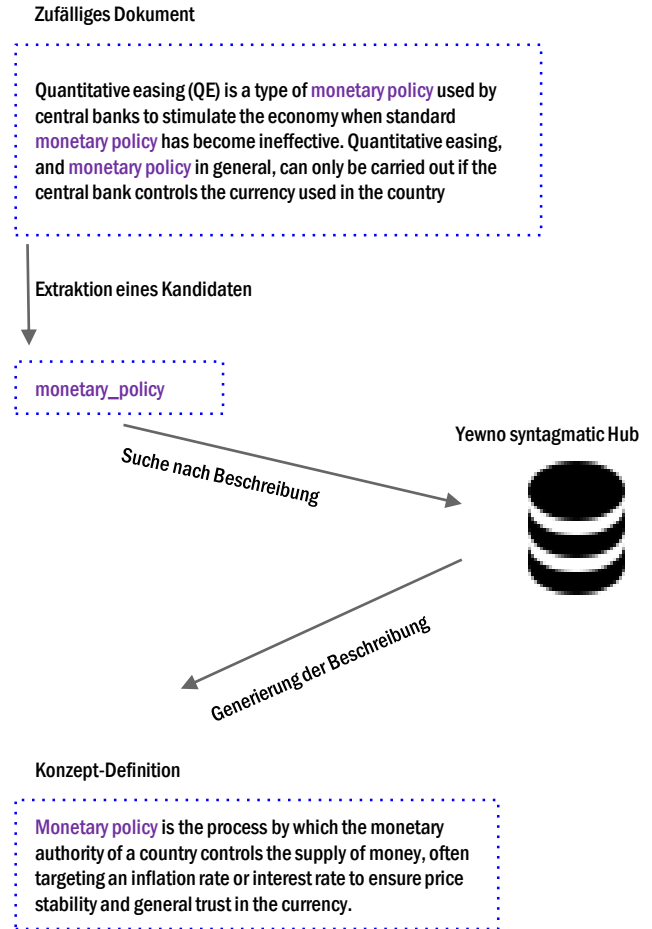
Zufälliges Dokument

Quantitative easing (QE) is a type of monetary policy used by central banks to stimulate the economy when standard monetary policy has become ineffective. Quantitative easing, and monetary policy in general, can only be carried out if the central bank controls the currency used in the country

Extraktion eines Kandidaten

monetary_policy

Suche nach Beschreibung

Yewno syntagmatic Hub

Generierung der Beschreibung

Konzept-Definition

Monetary policy is the process by which the monetary authority of a country controls the supply of money, often targeting an inflation rate or interest rate to ensure price stability and general trust in the currency.